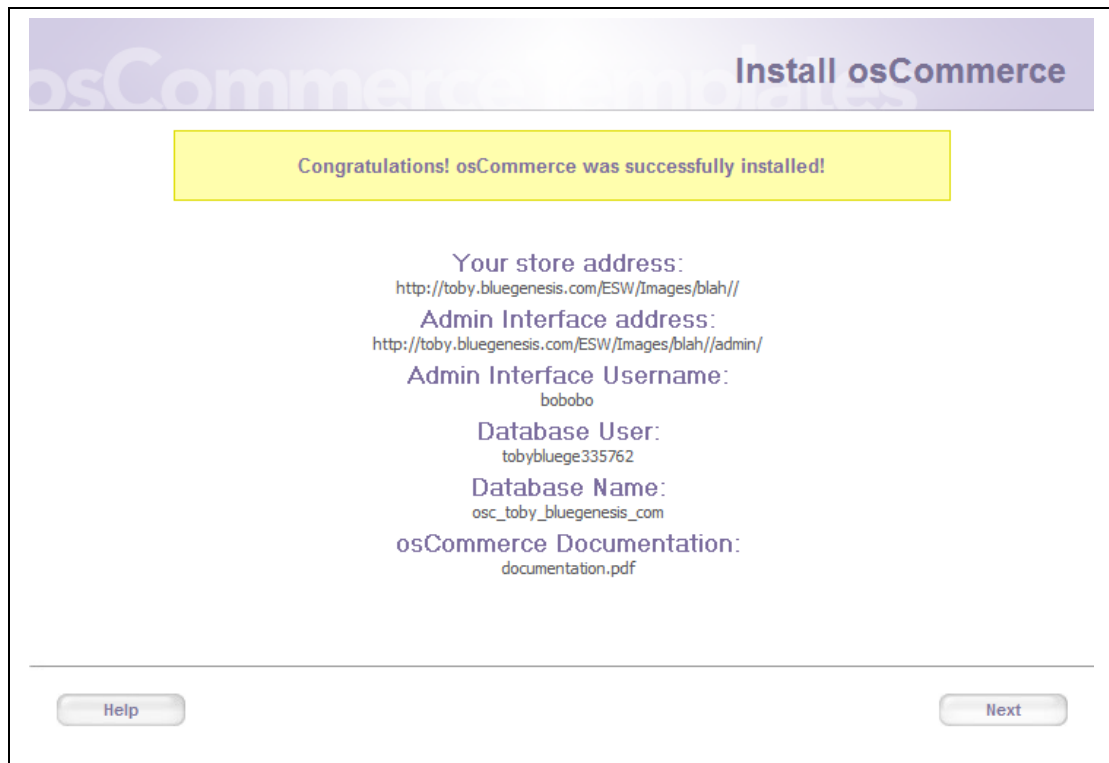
osCommerce Templates

Install osCommerce

Congratulations! osCommerce was successfully installed!

Your store address:
http://toby.bluegenesis.com/ESW/Images/blah//

Admin Interface address:
http://toby.bluegenesis.com/ESW/Images/blah//admin/

Admin Interface Username:
bobobo

Database User:
tobybluege335762

Database Name:
osc_toby_bluegenesis_com

osCommerce Documentation:
documentation.pdf

Help

Next